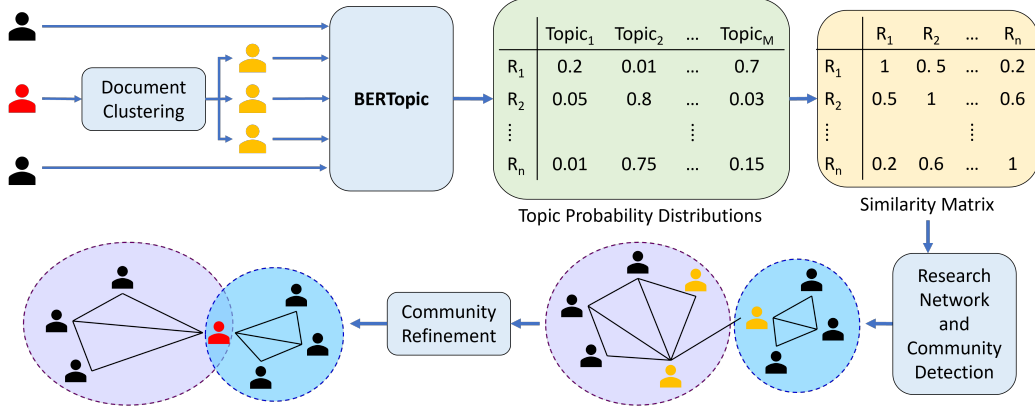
Document Clustering

BERTopic

| | $Topic_1$ | $Topic_2$ | ... | $Topic_M$ |
|---|---|---|---|---|
| $R_1$ | 0.2 | 0.01 | ... | 0.7 |
| $R_2$ | 0.05 | 0.8 | ... | 0.03 |
| ⋮ | | | ⋮ | |
| $R_n$ | 0.01 | 0.75 | ... | 0.15 |

Topic Probability Distributions

| | $R_1$ | $R_2$ | ... | $R_n$ |
|---|---|---|---|---|
| $R_1$ | 1 | 0. 5 | ... | 0.2 |
| $R_2$ | 0.5 | 1 | ... | 0.6 |
| ⋮ | | | ⋮ | |
| $R_n$ | 0.2 | 0.6 | ... | 1 |

Similarity Matrix

Research Network and Community Detection

Community Refinement